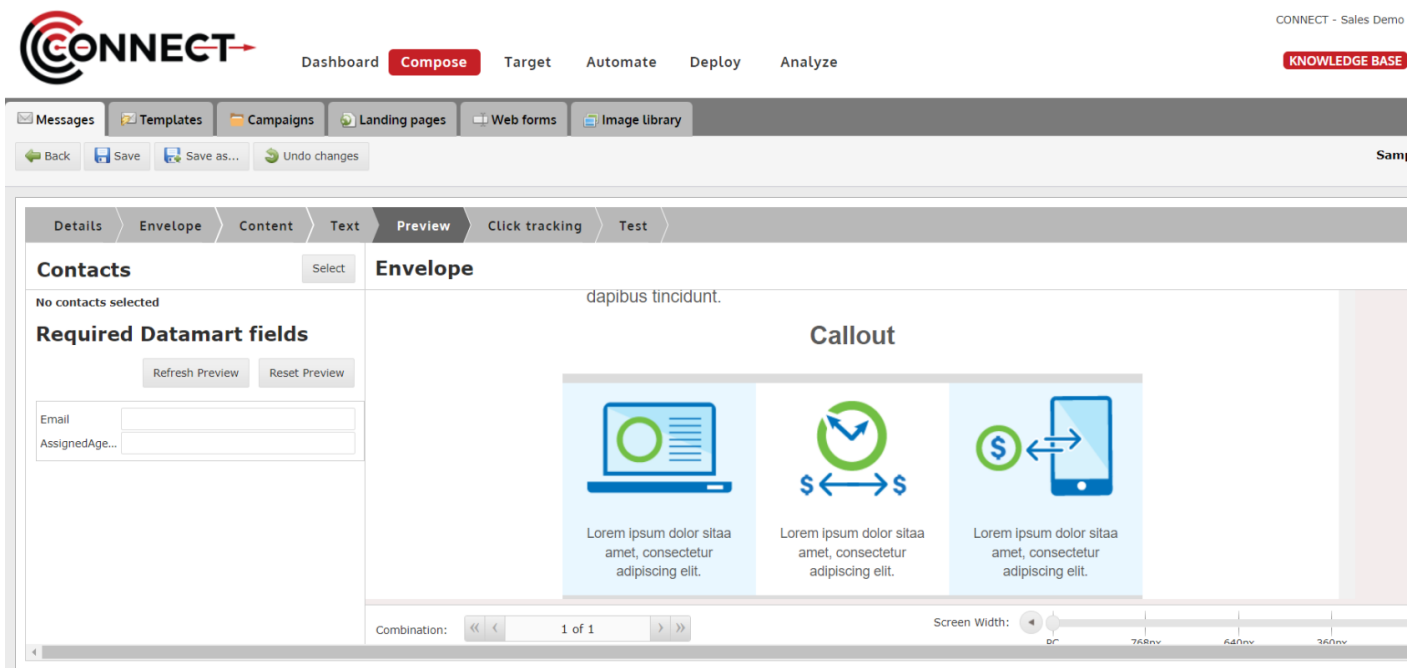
CONNECT

CONNECT - Sales Demo

Dashboard Compose Target Automate Deploy Analyze

KNOWLEDGE BASE

Messages Templates Campaigns Landing pages Web forms Image library

Back Save Save as... Undo changes

Samp

Details Envelope Content Text Preview Click tracking Test

Contacts

Select

No contacts selected

Required Datamart fields

Refresh Preview Reset Preview

Email
AssignedAge...

Envelope

dapibus tincidunt.

Callout

$ $

$

Lorem ipsum dolor sitaa amet, consectetur adipiscing elit.

Lorem ipsum dolor sitaa amet, consectetur adipiscing elit.

Lorem ipsum dolor sitaa amet, consectetur adipiscing elit.

Combination: 1 of 1

Screen Width:

PC 768px 640px 360px